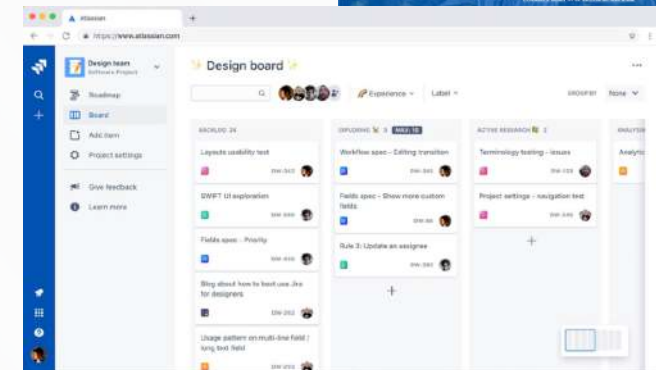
Atlassian
https://www.atlassian.com

Design team
Software Project

Roadmap
Board
Add item
Project settings
Give feedback
Learn more

Design board

Experience
Label
GROUP BY
None

BACKLOG 24
Layouts usability test
DW-342
SWIFT UI exploration
DW-365
Fields spec - Priority
DW-341
Blog about how to best use Jira for designers
DW-292
Usage pattern on multi-line field / long text field
DW-202

EXPLORING 3 MAX: 10
Workflow spec - Editing transition
DW-245
Fields spec - Show more custom fields
DW-164
Rule 3: Update an assignee
DW-262

ACTIVE RESEARCH
Terminology testing - issues
DW-169
Project settings - navigation text
DW-163

ANALYSIS
Analytic